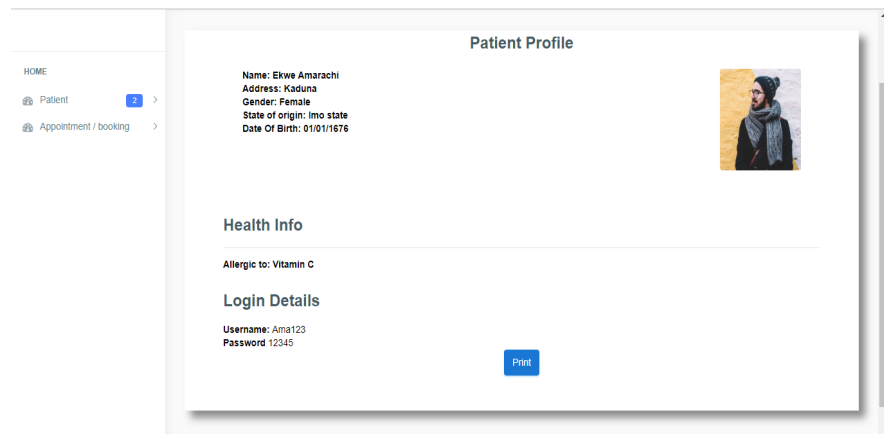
HOME

Patient 2 >

Appointment / booking >

Patient Profile

Name: Ekwe Amarachi
Address: Kaduna
Gender: Female
State of origin: Imo state
Date Of Birth: 01/01/1676

Health Info

Allergic to: Vitamin C

Login Details

Username: Ama123
Password 12345

Print